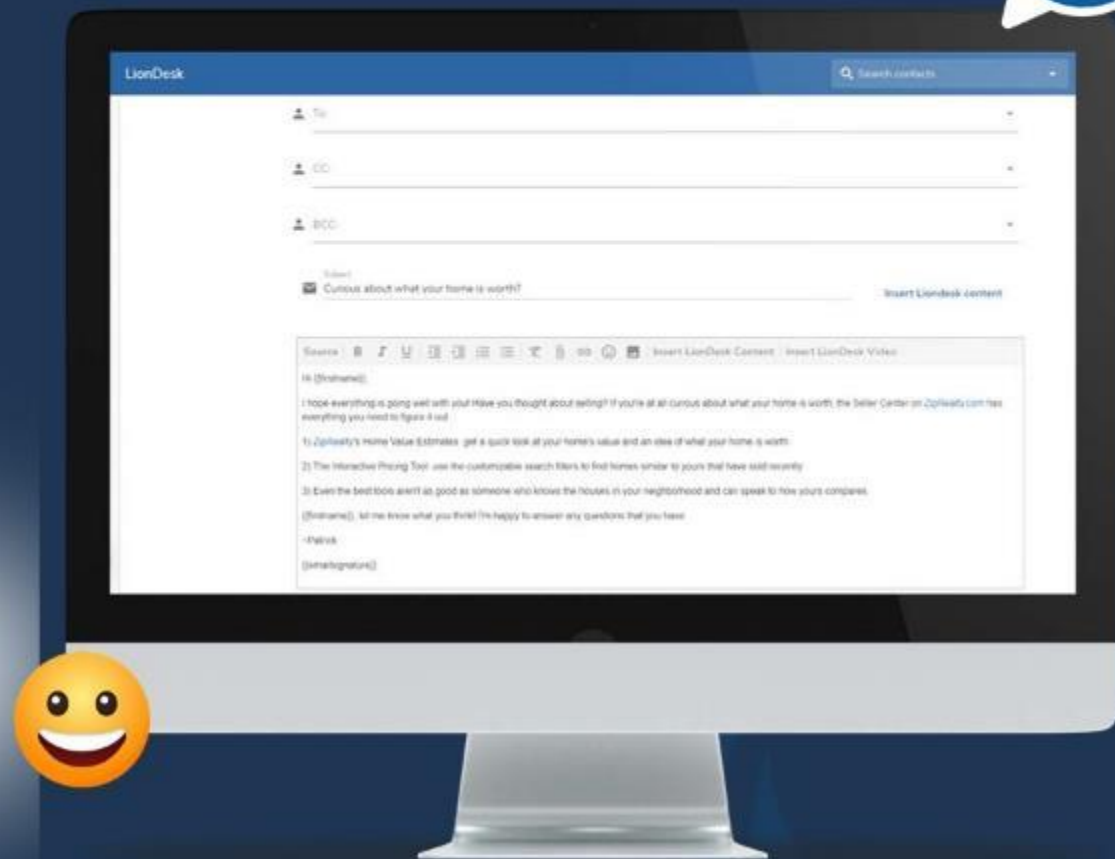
LionDesk

Search contacts

To

CC

BCC

Subject
Curious about what your home is worth?

Insert Liondesk content

Source B I U Insert LionDesk Content Insert LionDesk Video

Hi {{firstname}},

I hope everything is going well with you! Have you thought about selling? If you're at all curious about what your home is worth, the Seller Center on ZipRealty.com has everything you need to figure it out:

1) ZipRealty's Home Value Estimates: get a quick look at your home's value and an idea of what your home is worth.

2) The Interactive Pricing Tool: use the customizable search filters to find homes similar to yours that have sold recently.

3) Even the best tools aren't as good as someone who knows the houses in your neighborhood and can speak to how yours compares.

{{firstname}}, let me know what you think! I'm happy to answer any questions that you have.

~Patrick

{{emailsignature}}